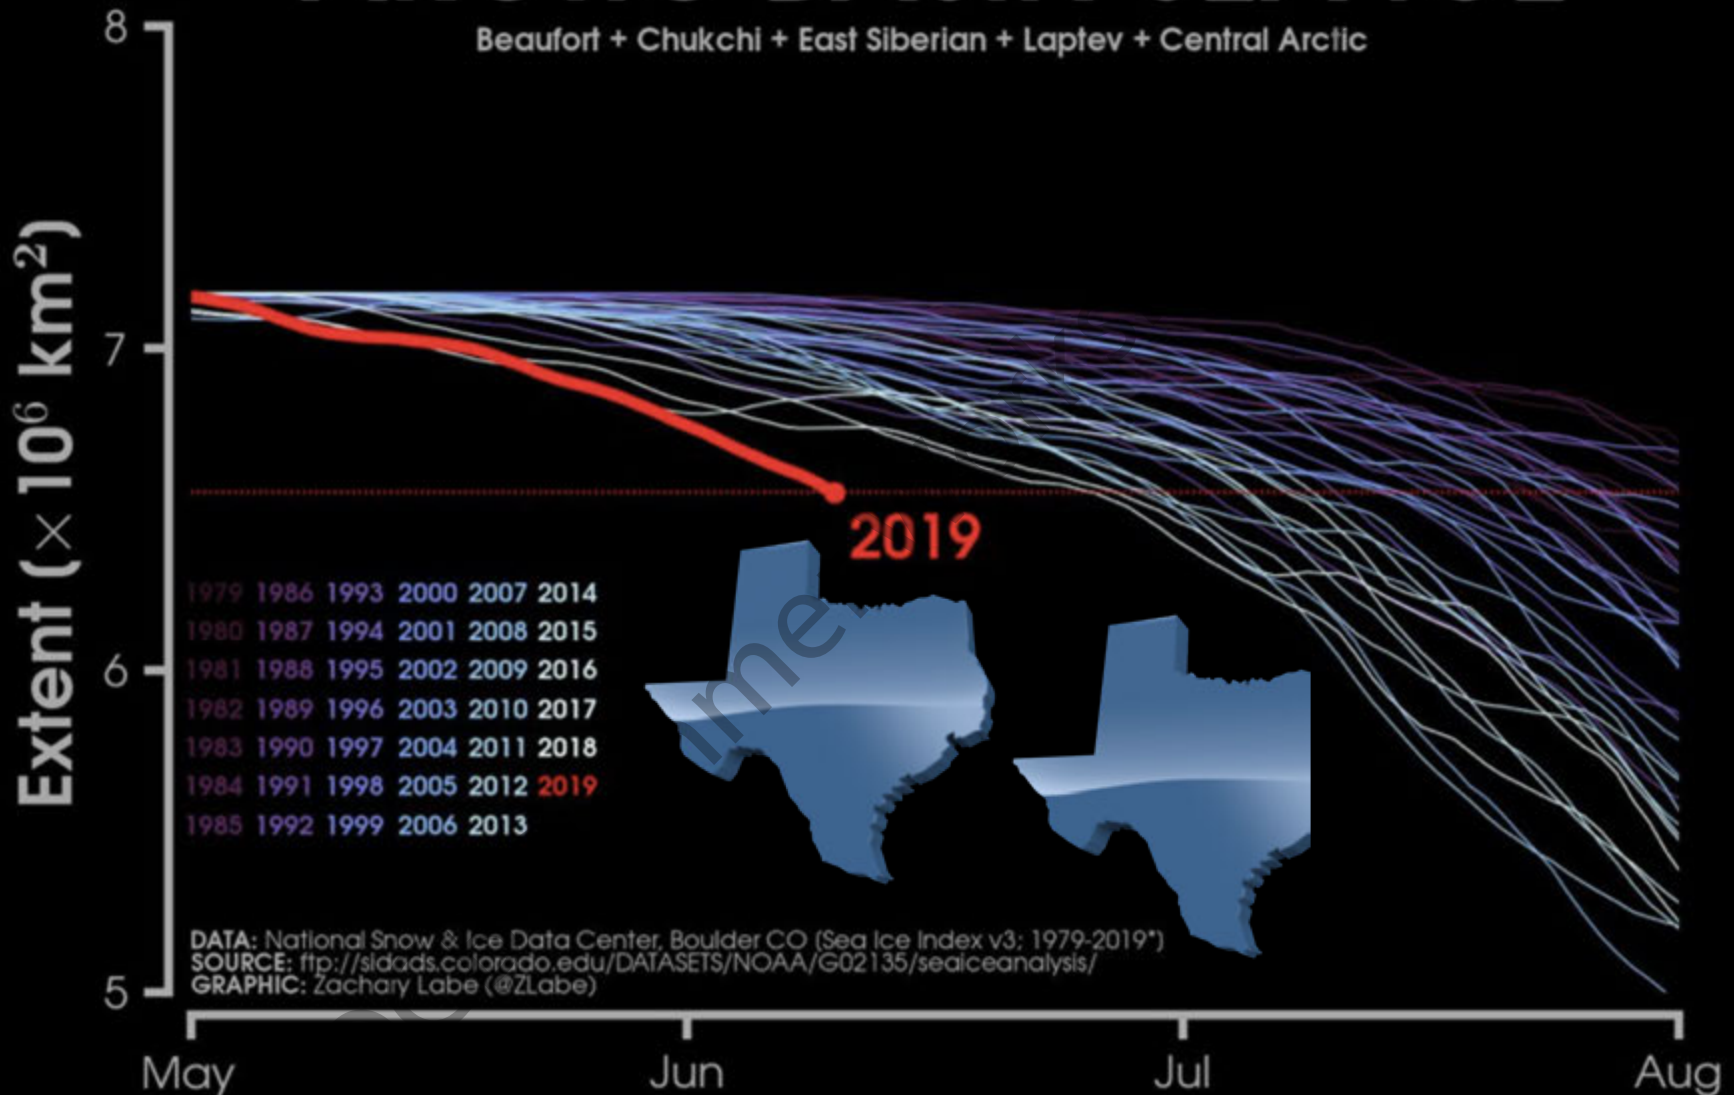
Beaufort + Chukchi + East Siberian + Laptev + Central Arctic

8
7
6
5

Extent ($\times 10^6$ km$^2$)

2019

1979 1986 1993 2000 2007 2014
1980 1987 1994 2001 2008 2015
1981 1988 1995 2002 2009 2016
1982 1989 1996 2003 2010 2017
1983 1990 1997 2004 2011 2018
1984 1991 1998 2005 2012 2019
1985 1992 1999 2006 2013

DATA: National Snow & Ice Data Center, Boulder CO (Sea Ice Index v3; 1979-2019*)
SOURCE: ftp://sidads.colorado.edu/DATASETS/NOAA/G02135/seaiceanalysis/
GRAPHIC: Zachary Labe (@ZLabe)

May Jun Jul Aug